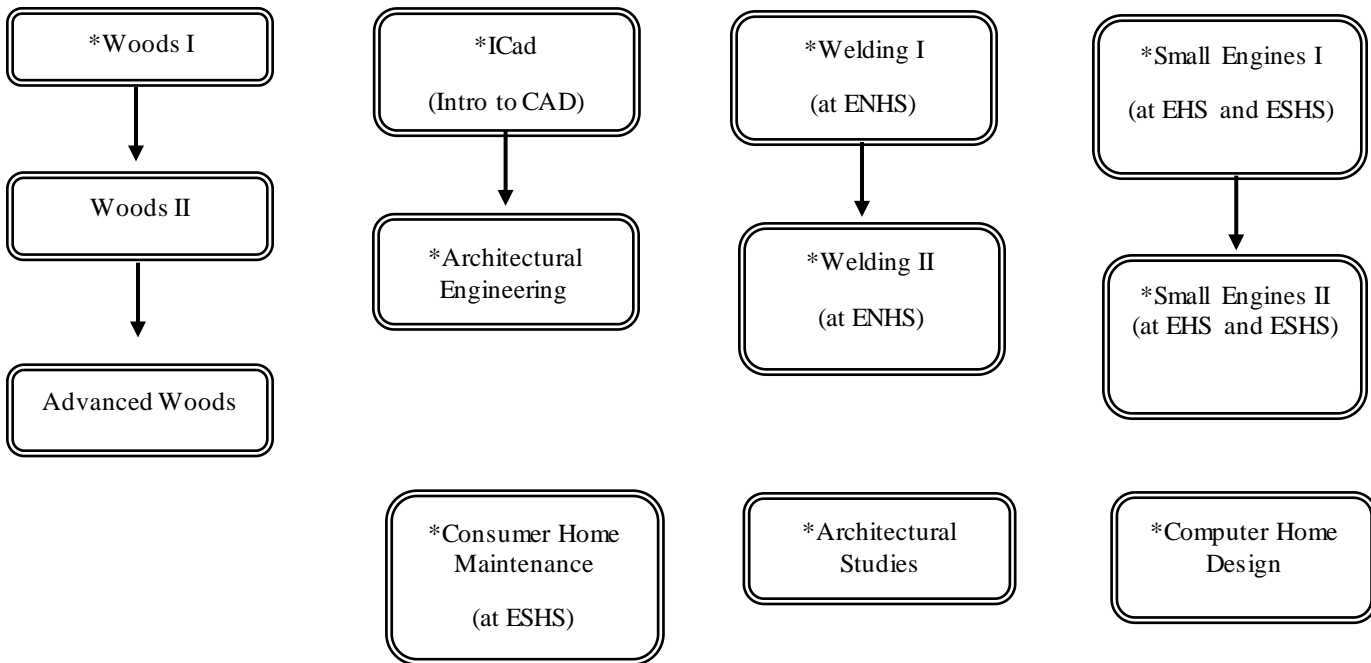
*Woods I

Woods II

Advanced Woods

*ICad

(Intro to CAD)

*Architectural Engineering

*Welding I

(at ENHS)

*Welding II

(at ENHS)

*Small Engines I

(at EHS and ESHS)

*Small Engines II (at EHS and ESHS)

*Consumer Home Maintenance

(at ESHS)

*Architectural Studies

*Computer Home Design